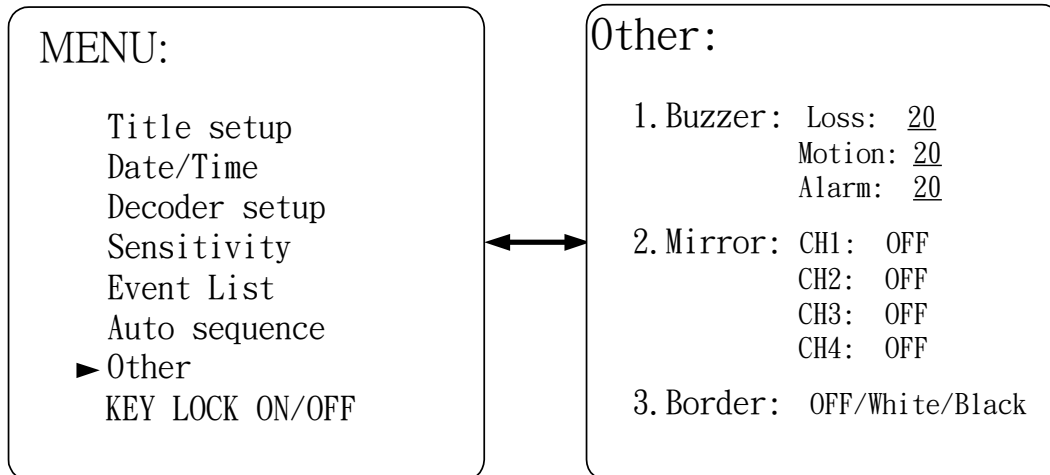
MENU:

Title setup
Date/Time
Decoder setup
Sensitivity
Event List
Auto sequence
► Other
KEY LOCK ON/OFF

Other:

1. Buzzer: Loss: 20
Motion: 20
Alarm: 20

2. Mirror: CH1: OFF
CH2: OFF
CH3: OFF
CH4: OFF

3. Border: OFF/White/Black